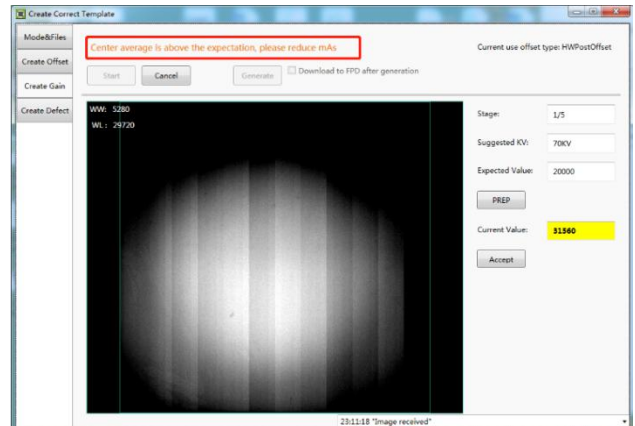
Create Correct Template

Mode&Files
Create Offset
Create Gain
Create Defect

Center average is above the expectation, please reduce mAs

Current use offset type: HWPostOffset

Start
Cancel
Generate
Download to FPD after generation

WW: 5280
WL: 29720

Stage: 1/5
Suggested KV: 70KV
Expected Value: 20000
PREP
Current Value: 31560
Accept

23:11:18 "Image received"